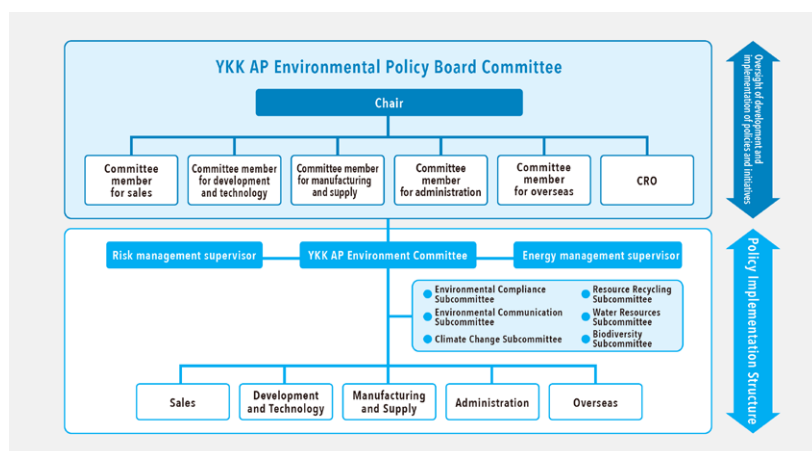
YKK AP Environmental Policy Board Committee

Chair

Committee member for sales

Committee member for development and technology

Committee member for manufacturing and supply

Committee member for administration

Committee member for overseas

CRO

Oversight of development and implementation of policies and initiatives

Risk management supervisor

YKK AP Environment Committee

Energy management supervisor

Environmental Compliance Subcommittee

Environmental Communication Subcommittee

Climate Change Subcommittee

Resource Recycling Subcommittee

Water Resources Subcommittee

Biodiversity Subcommittee

Sales

Development and Technology

Manufacturing and Supply

Administration

Overseas

Policy Implementation Structure